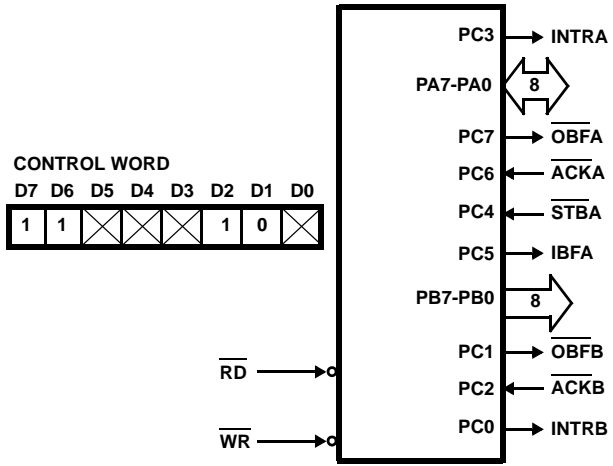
CONTROL WORD

| D7 | D6 | D5 | D4 | D3 | D2 | D1 | D0 |
|---|---|---|---|---|---|---|---|
| 1 | 1 | | | | 1 | 0 | |

PC3 INTRA
PA7-PA0 8
PC7 $\overline{OBFA}$
PC6 $\overline{ACKA}$
PC4 $\overline{STBA}$
PC5 IBFA
PB7-PB0 8
PC1 $\overline{OBFB}$
PC2 $\overline{ACKB}$
PC0 INTRB
$\overline{RD}$
$\overline{WR}$